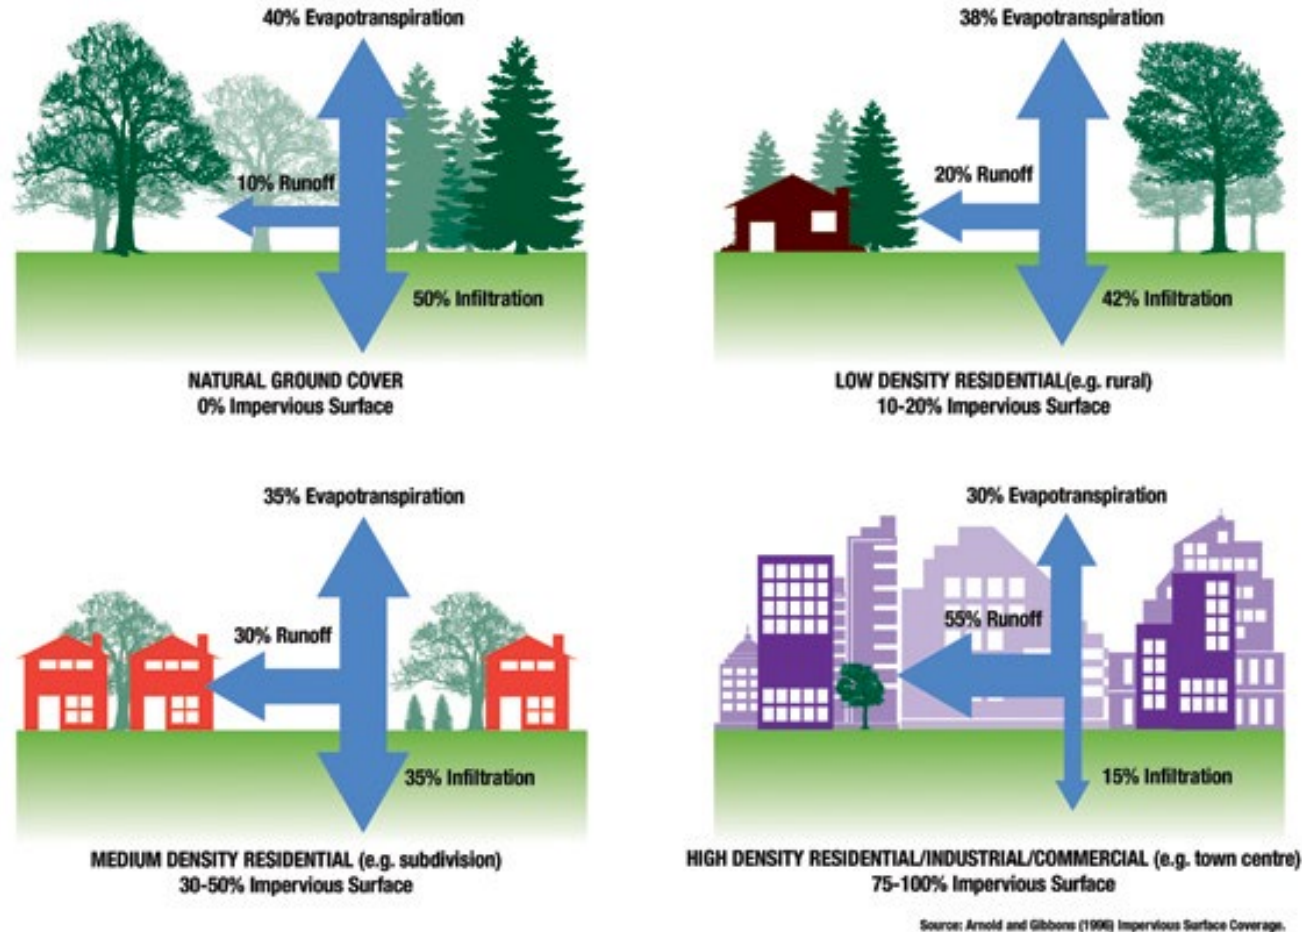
40% Evapotranspiration

10% Runoff

50% Infiltration

NATURAL GROUND COVER
0% Impervious Surface

38% Evapotranspiration

20% Runoff

42% Infiltration

LOW DENSITY RESIDENTIAL(e.g. rural)
10-20% Impervious Surface

35% Evapotranspiration

30% Runoff

35% Infiltration

MEDIUM DENSITY RESIDENTIAL (e.g. subdivision)
30-50% Impervious Surface

30% Evapotranspiration

55% Runoff

15% Infiltration

HIGH DENSITY RESIDENTIAL/INDUSTRIAL/COMMERCIAL (e.g. town centre)
75-100% Impervious Surface

Source: Arnold and Gibbons (1996) Impervious Surface Coverage.